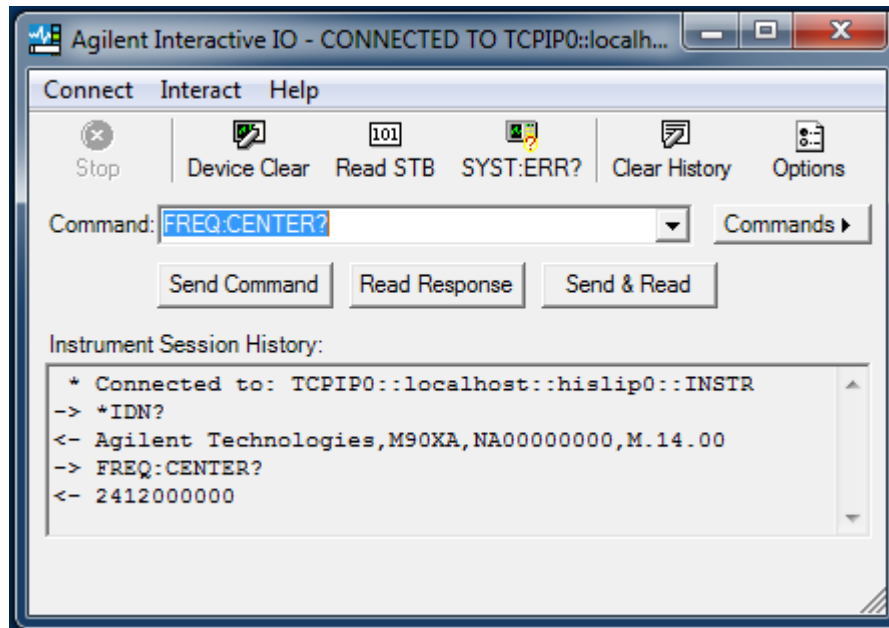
Agilent Interactive IO - CONNECTED TO TCPIP0::localh...

Connect Interact Help

Stop Device Clear 101 Read STB SYST:ERR? Clear History Options

Command: FREQ:CENTER?

Commands ▸

Send Command Read Response Send & Read

Instrument Session History:

* Connected to: TCPIP0::localhost::hislip0::INSTR
-> *IDN?
<- Agilent Technologies,M90XA,NA00000000,M.14.00
-> FREQ:CENTER?
<- 2412000000